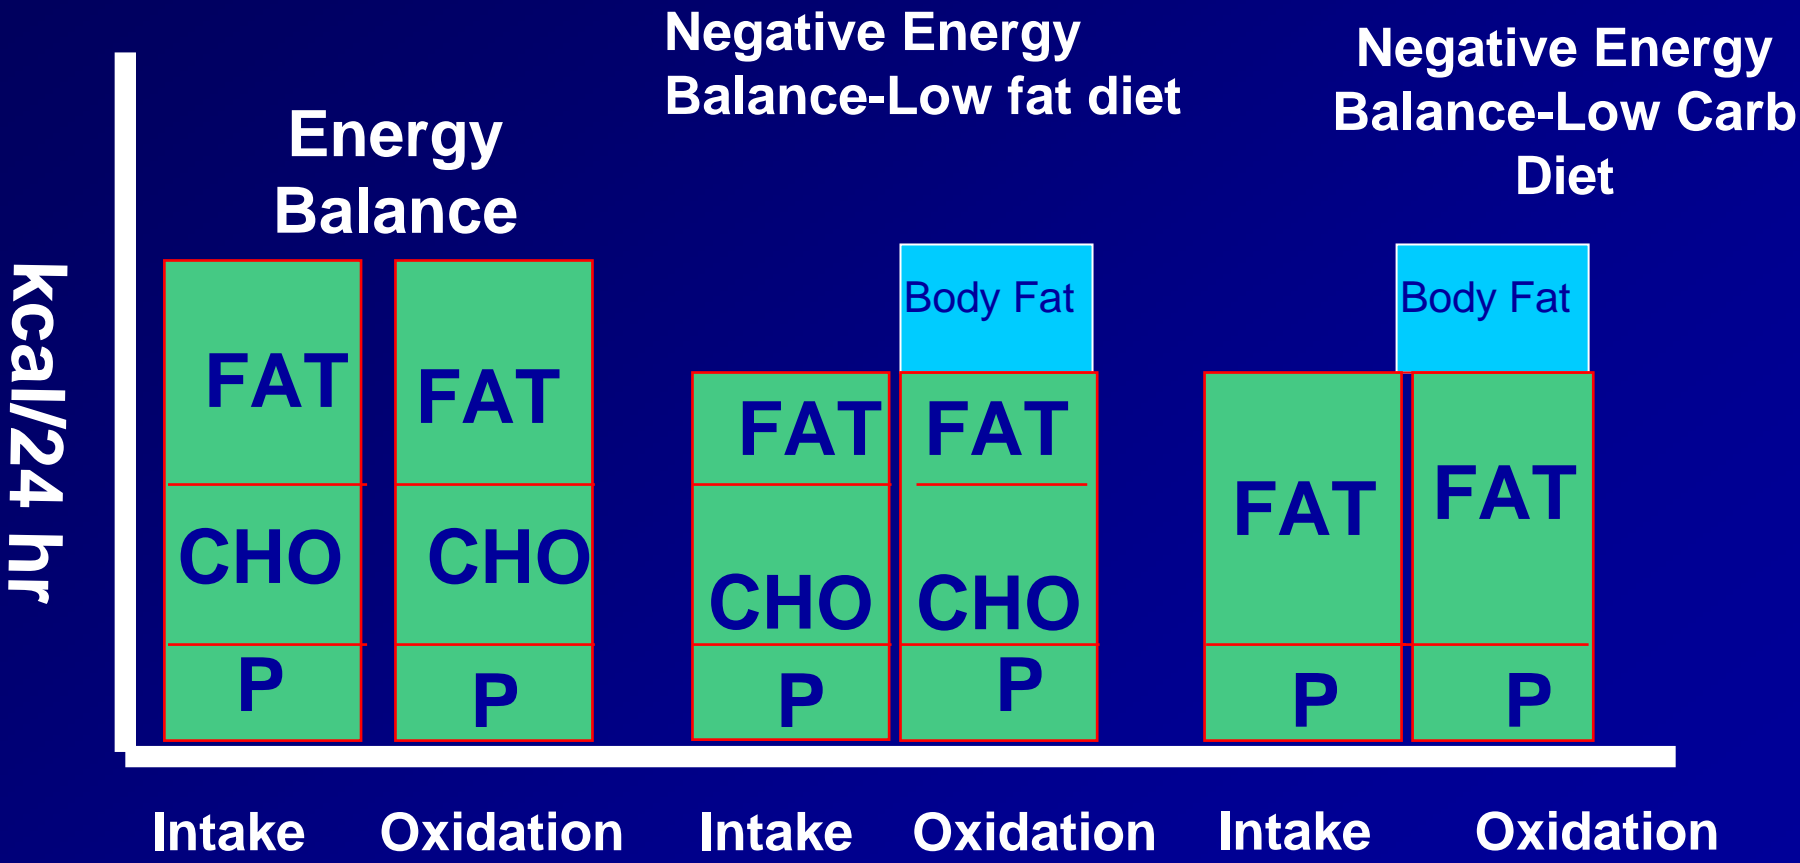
Negative Energy Balance-Low fat diet

Negative Energy Balance-Low Carb Diet

Energy Balance

kcal/24 hr

FAT
CHO
P

FAT
CHO
P

FAT
CHO
P

Body Fat
FAT
CHO
P

FAT
P

Body Fat
FAT
P

Intake Oxidation Intake Oxidation Intake Oxidation